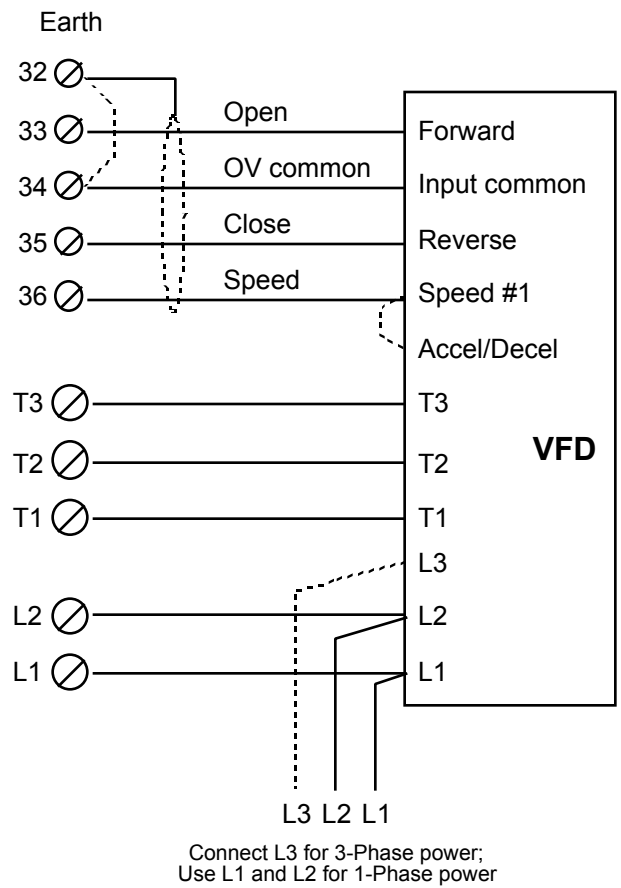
Earth

32

33

34

35

36

Open

OV common

Close

Speed

Forward

Input common

Reverse

Speed #1

Accel/Decel

T3

T2

T1

T3

T2

T1

VFD

L3

L2

L1

L2

L1

L3 L2 L1

Connect L3 for 3-Phase power; Use L1 and L2 for 1-Phase power